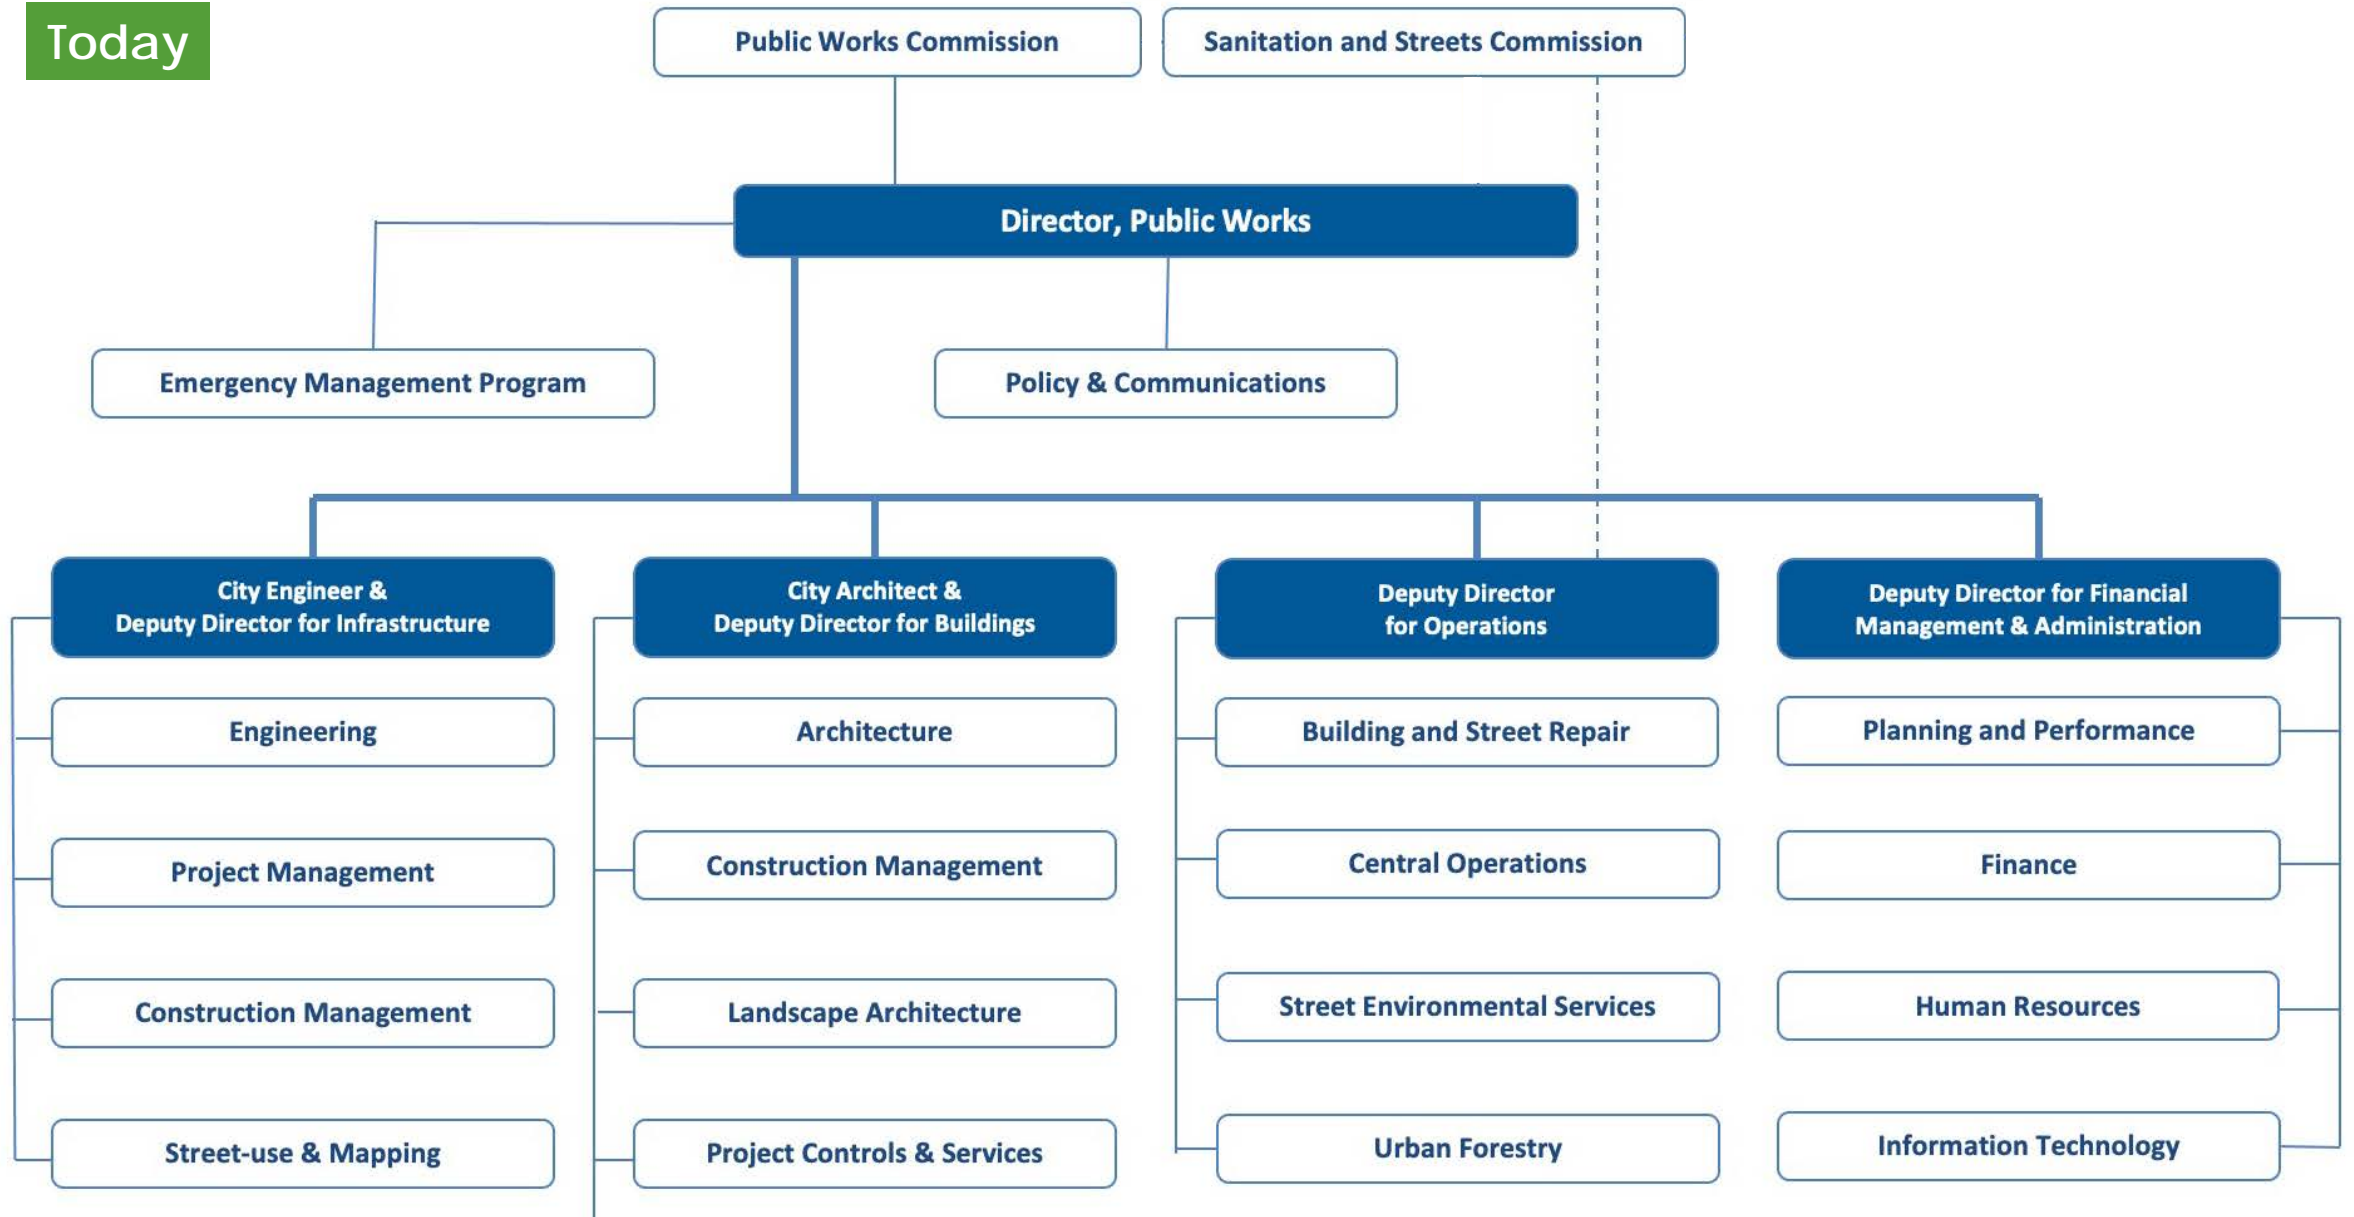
Today

Public Works Commission

Sanitation and Streets Commission

Director, Public Works

Emergency Management Program

Policy & Communications

City Engineer & Deputy Director for Infrastructure

Engineering

Project Management

Construction Management

Street-use & Mapping

City Architect & Deputy Director for Buildings

Architecture

Construction Management

Landscape Architecture

Project Controls & Services

Deputy Director for Operations

Building and Street Repair

Central Operations

Street Environmental Services

Urban Forestry

Deputy Director for Financial Management & Administration

Planning and Performance

Finance

Human Resources

Information Technology